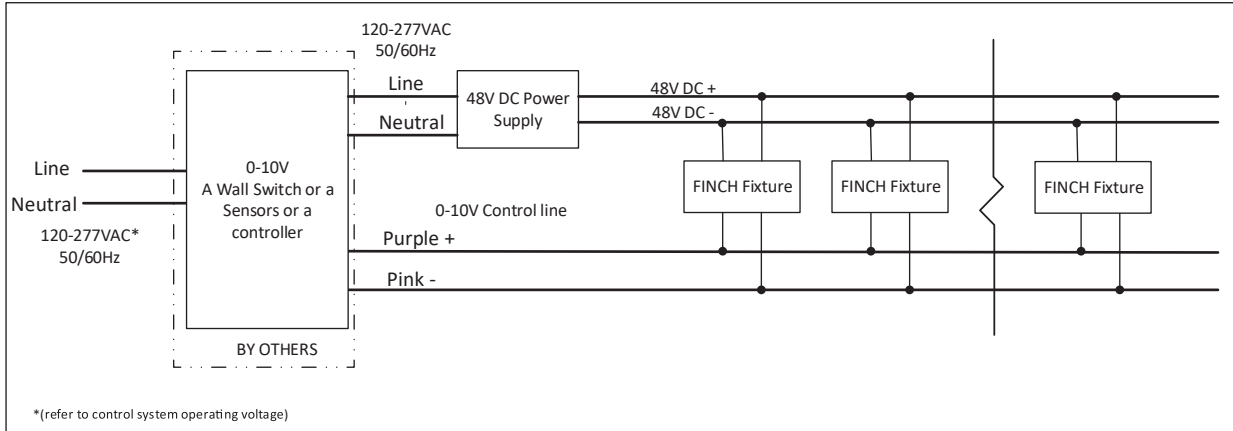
120-277VAC
50/60Hz

Line

Neutral

48V DC Power Supply

48V DC +

48V DC -

Line

Neutral

120-277VAC*
50/60Hz

0-10V
A Wall Switch or a Sensors or a controller

BY OTHERS

0-10V Control line

Purple +

Pink -

FINCH Fixture

FINCH Fixture

FINCH Fixture

*(refer to control system operating voltage)